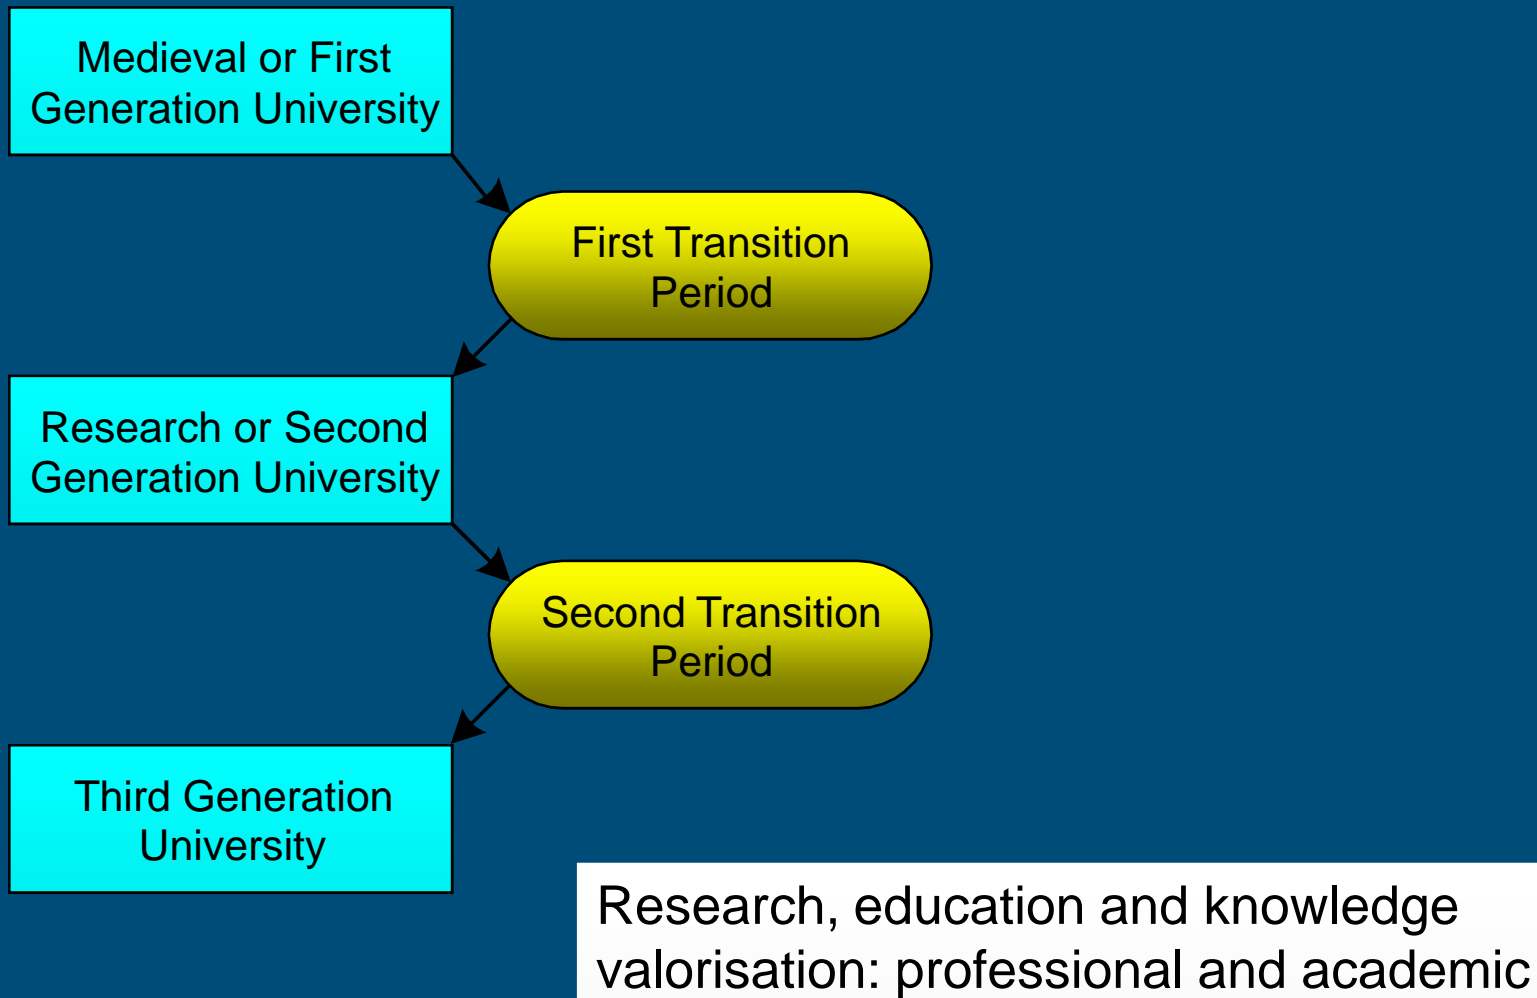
Medieval or First Generation University

First Transition Period

Research or Second Generation University

Second Transition Period

Third Generation University

Research, education and knowledge valorisation: professional and academic